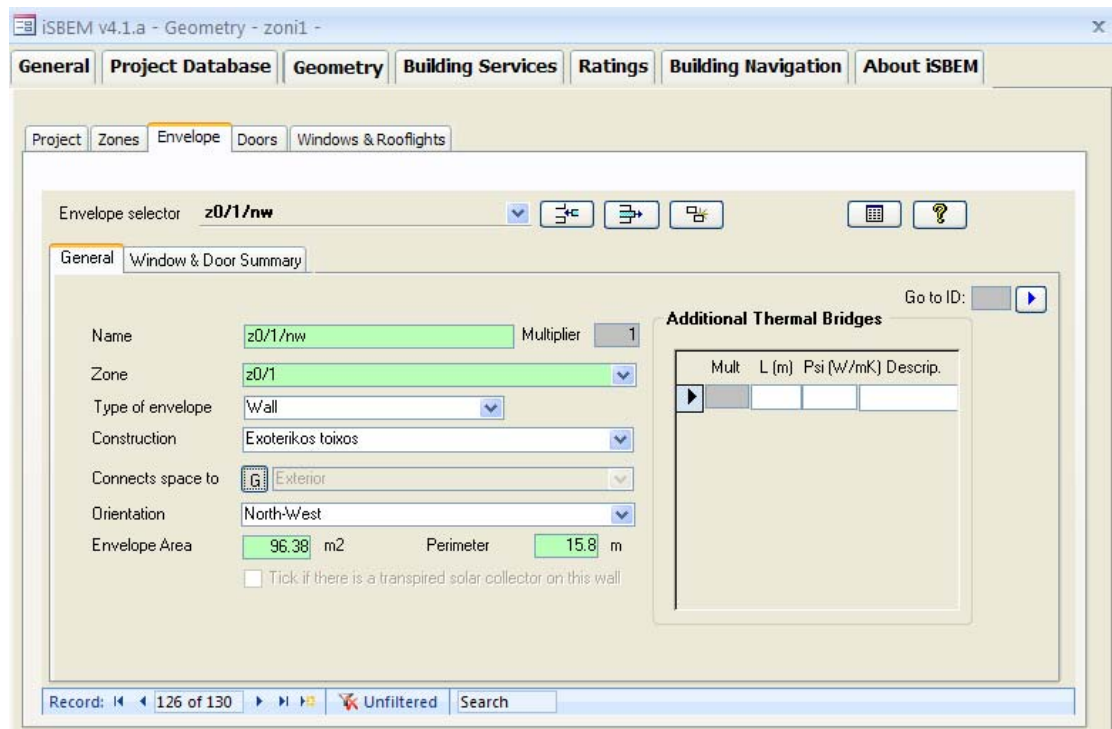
iSBEM v4.1.a - Geometry - zoni1 -

General | Project Database | Geometry | Building Services | Ratings | Building Navigation | About iSBEM

Project | Zones | Envelope | Doors | Windows & Rooflights

Envelope selector z0/1/nw

General | Window & Door Summary

Go to ID:

Name z0/1/nw
Multiplier 1
Zone z0/1
Type of envelope Wall
Construction Exoterikos toixos
Connects space to G Exterior
Orientation North-West
Envelope Area 96.38 m2
Perimeter 15.8 m
Tick if there is a transpired solar collector on this wall

Additional Thermal Bridges

| Mult | L (m) | Psi (W/mK) | Descrip. |
|---|---|---|---|
| | | | |

Record: 126 of 130 | Unfiltered | Search